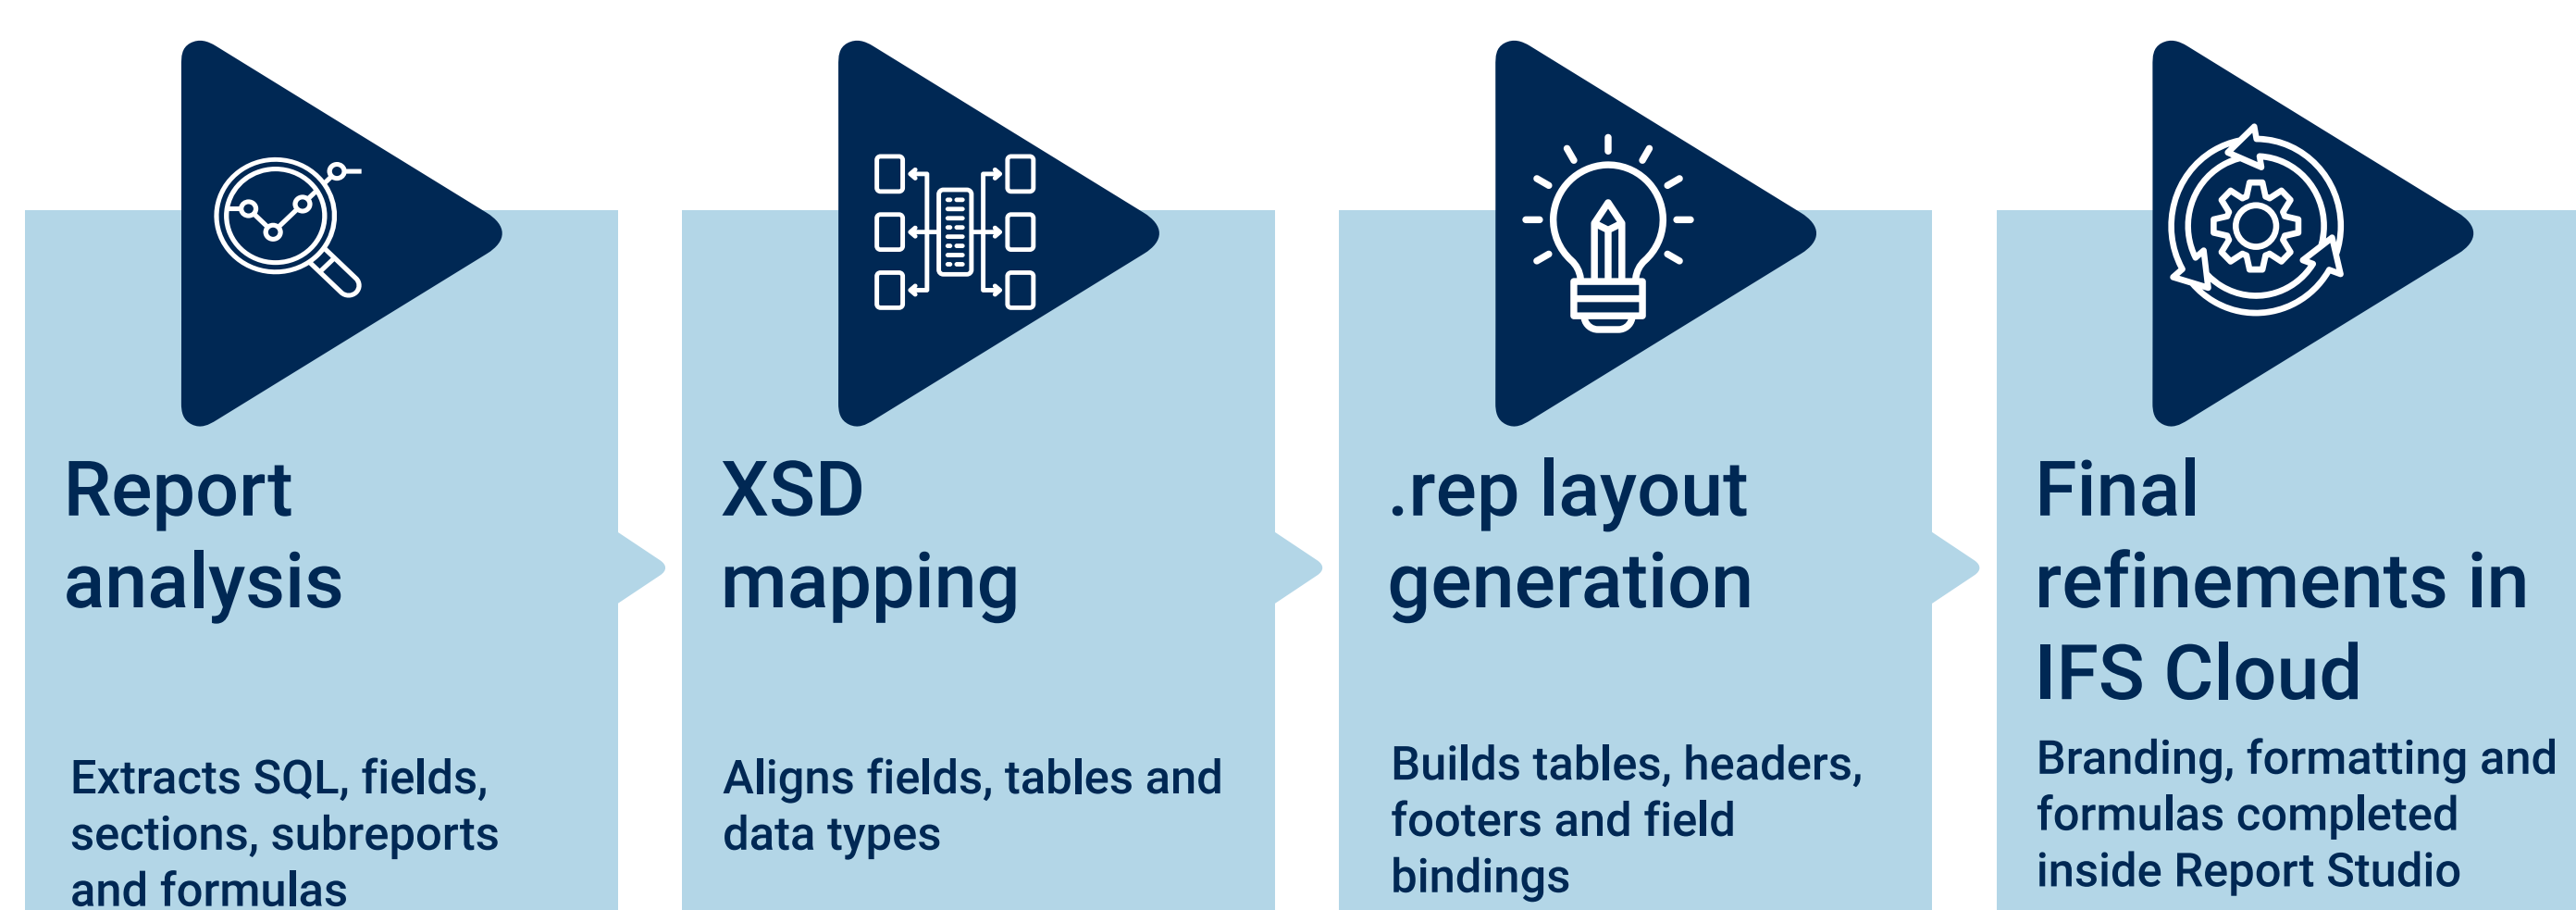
Report analysis

Extracts SQL, fields, sections, subreports and formulas

XSD mapping

Aligns fields, tables and data types

.rep layout generation

Builds tables, headers, footers and field bindings

Final refinements in IFS Cloud

Branding, formatting and formulas completed inside Report Studio